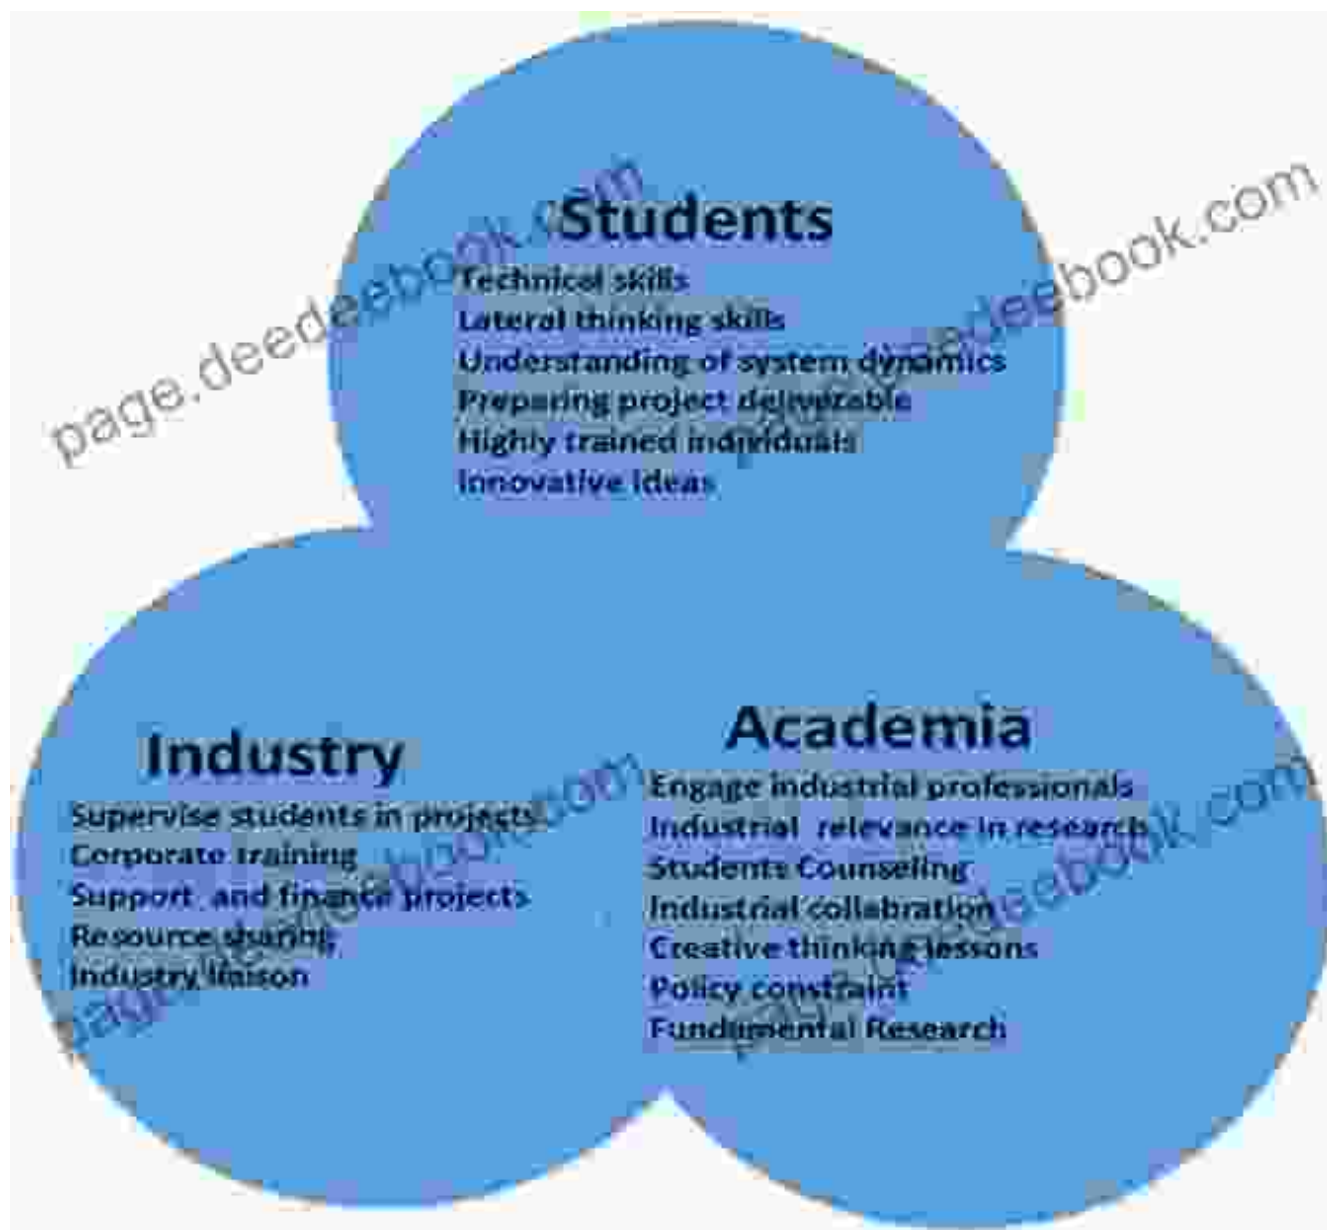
Students
Technical skills
Lateral thinking skills
Understanding of system dynamics
Preparing project deliverable
Highly trained individuals
Innovative ideas

Industry
Supervise students in projects
Corporate training
Support and finance projects
Resource sharing
Industry liaison

Academia
Engage industrial professionals
Industrial relevance in research
Students Counseling
Industrial collabration
Creative thinking lessons
Policy constraint
Fundamental Research

page.deedeebook.com
page.deedeebook.com
page.deedeebook.com
page.deedeebook.com